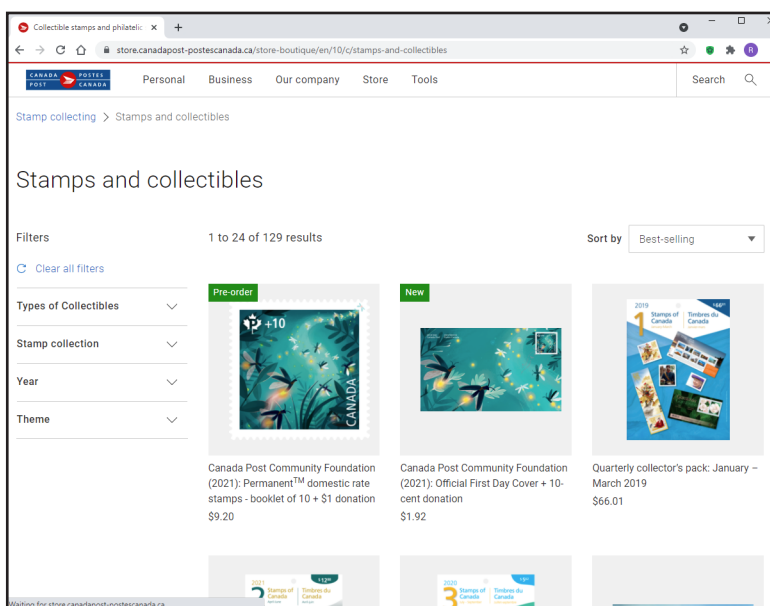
Collectible stamps and philatelic ×

store.canadapost-postescanada.ca/store-boutique/en/10/c/stamps-and-collectibles

CANADA POST POSTES CANADA

Personal Business Our company Store Tools

Search

Stamp collecting > Stamps and collectibles

Stamps and collectibles

Filters

Clear all filters

Types of Collectibles

Stamp collection

Year

Theme

1 to 24 of 129 results

Sort by Best-selling

Pre-order

+10

CANADA

Canada Post Community Foundation (2021): Permanent$^{TM}$ domestic rate stamps - booklet of 10 + $1 donation

$9.20

New

Canada Post Community Foundation (2021): Official First Day Cover + 10-cent donation

$1.92

2019

$66^{01}$

1 Stamps of Canada Timbres du Canada

Quarterly collector's pack: January – March 2019

$66.01

2021

2 Stamps of Canada Timbres du Canada

2020

3 Stamps of Canada Timbres du Canada

Waiting for store.canadapost-postescanada.ca...